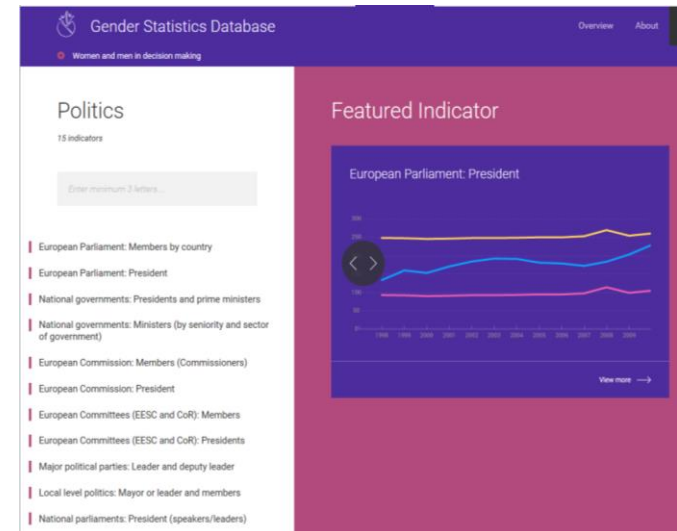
Gender Statistics Database

Overview About

Women and men in decision making

Politics

15 indicators

Enter minimum 3 letters...

European Parliament: Members by country

European Parliament: President

National governments: Presidents and prime ministers

National governments: Ministers (by seniority and sector of government)

European Commission: Members (Commissioners)

European Commission: President

European Committees (EESC and CoR): Members

European Committees (EESC and CoR): Presidents

Major political parties: Leader and deputy leader

Local level politics: Mayor or leader and members

National parliaments: President (speakers/leaders)

Featured Indicator

European Parliament: President

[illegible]

View more →